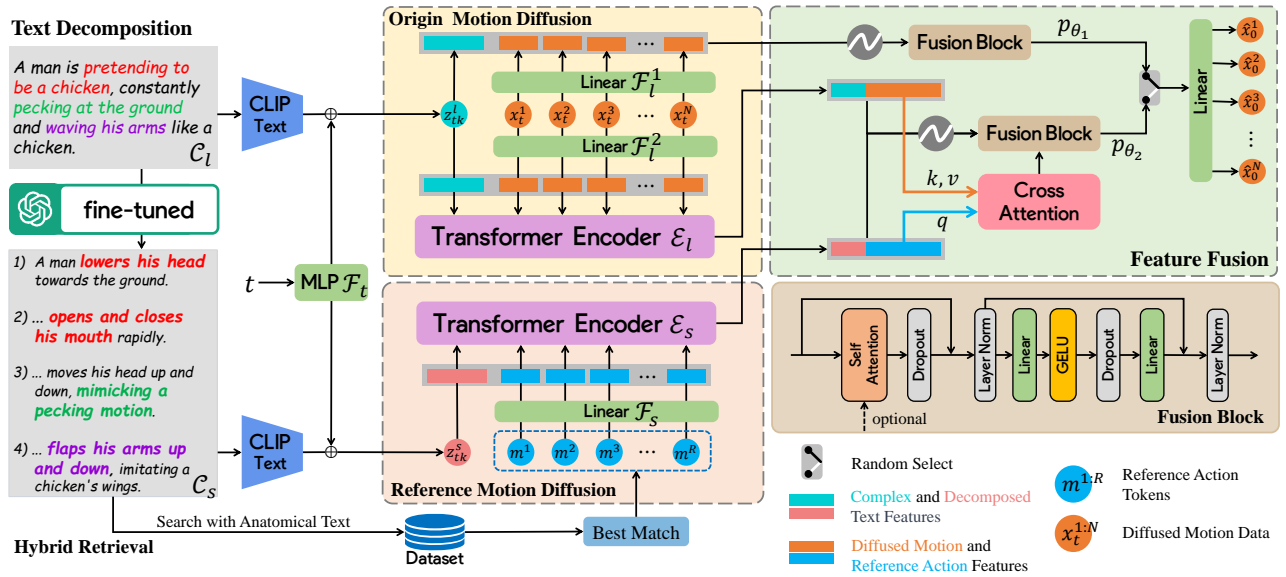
Text Decomposition

A man is pretending to be a chicken, constantly pecking at the ground and waving his arms like a chicken. $\mathcal{C}_l$

fine-tuned

1) A man lowers his head towards the ground.

2) ... opens and closes his mouth rapidly.

3) ... moves his head up and down, mimicking a pecking motion.

4) ... flaps his arms up and down, imitating a chicken's wings. $\mathcal{C}_s$

Search with Anatomical Text

Hybrid Retrieval

Dataset

Best Match

CLIP Text

CLIP Text

$t$

MLP $\mathcal{F}_t$

Origin Motion Diffusion

$z_{tk}^{l}$

Linear $\mathcal{F}_l^1$

$x_t^1$ $x_t^2$ $x_t^3$ ... $x_t^N$

Linear $\mathcal{F}_l^2$

Transformer Encoder $\mathcal{E}_l$

Transformer Encoder $\mathcal{E}_s$

$z_{tk}^{s}$

Linear $\mathcal{F}_s$

$m^1$ $m^2$ $m^3$ ... $m^R$

Reference Motion Diffusion

Fusion Block

$p_{\theta_1}$

Fusion Block

$p_{\theta_2}$

$k, v$

Cross Attention

$q$

Linear

$\hat{x}_0^1$ $\hat{x}_0^2$ $\hat{x}_0^3$ ... $\hat{x}_0^N$

Feature Fusion

Self Attention

Dropout

Layer Norm

Linear

GELU

Dropout

Linear

Layer Norm

optional

Fusion Block

Random Select

Complex and Decomposed Text Features

Diffused Motion and Reference Action Features

$m^{1:R}$ Reference Action Tokens

$x_t^{1:N}$ Diffused Motion Data